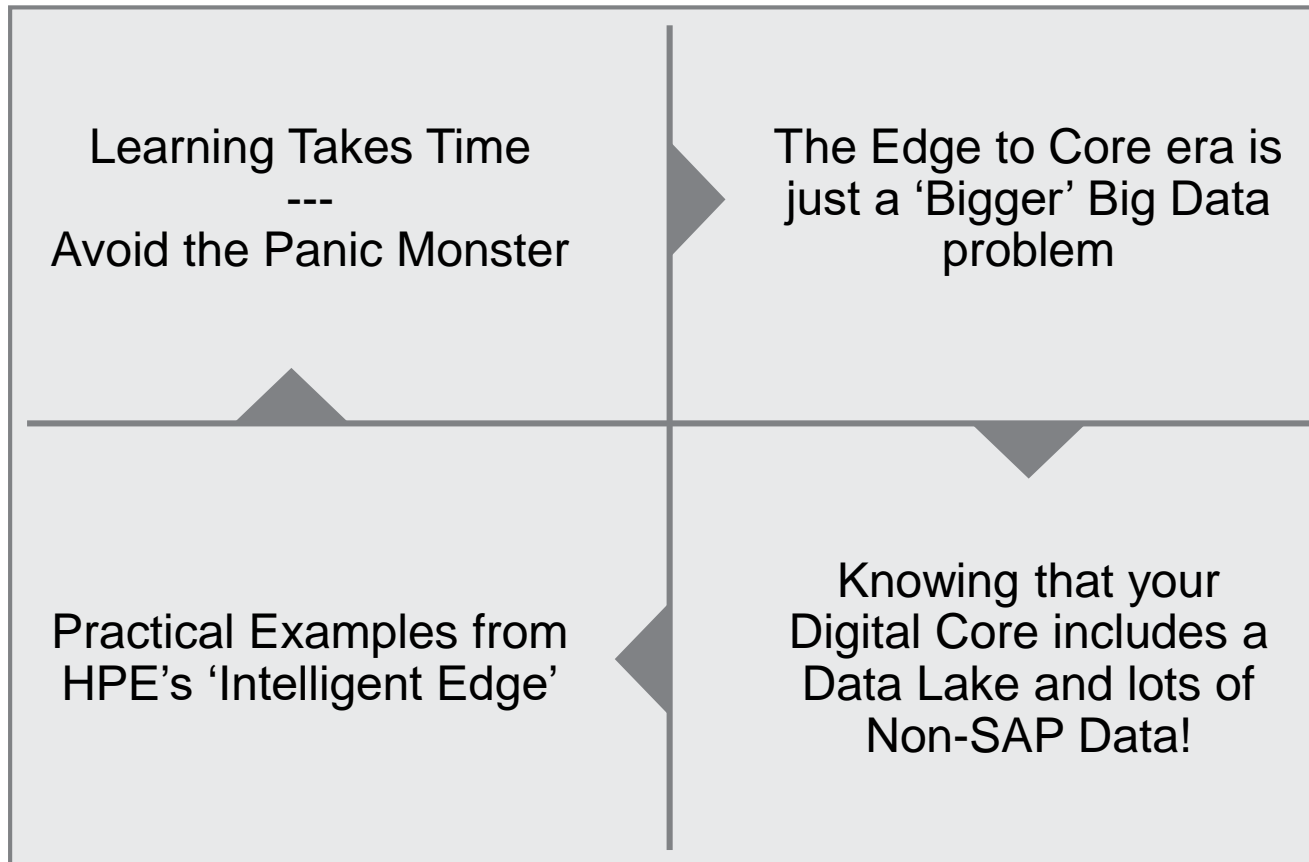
Learning Takes Time
---
Avoid the Panic Monster

The Edge to Core era is just a ‘Bigger’ Big Data problem

Practical Examples from HPE’s ‘Intelligent Edge’

Knowing that your Digital Core includes a Data Lake and lots of Non-SAP Data!